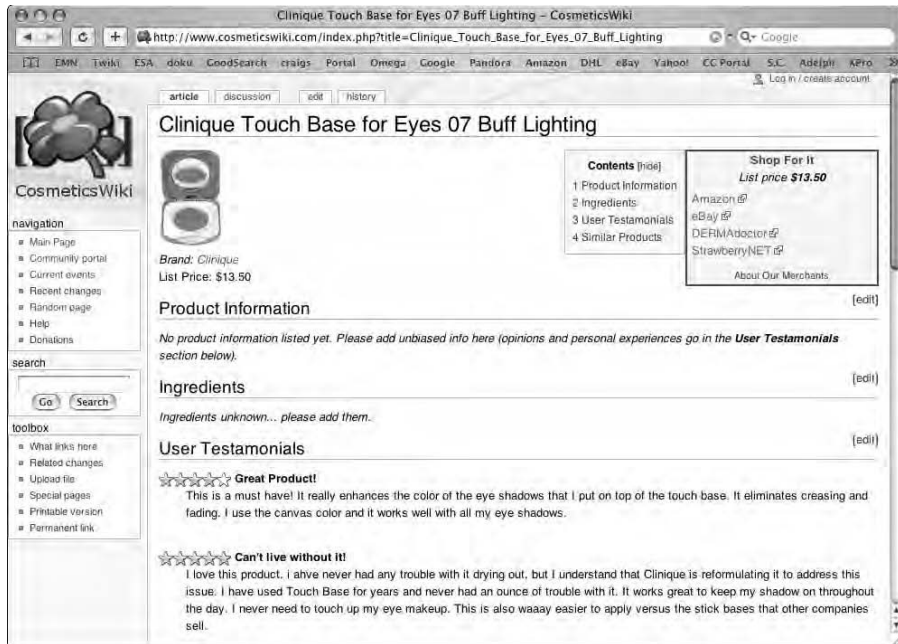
Clinique Touch Base for Eyes 07 Buff Lighting – CosmeticsWiki

http://www.cosmeticswiki.com/index.php?title=Clinique_Touch_Base_for_Eyes_07_Buff_Lighting

Q- Google

EMN Twiki ESA doku GoodSearch craigs Portal Omega Google Pandora Amazon DHL eBay Yahoo! CC Portal S.C. Adelphi KPro

Log in / create account

article discussion edit history

Clinique Touch Base for Eyes 07 Buff Lighting

CosmeticsWiki

navigation
Main Page
Community portal
Current events
Recent changes
Random page
Help
Donations

search
Go Search

toolbox
What links here
Related changes
Upload file
Special pages
Printable version
Permanent link

Brand: Clinique
List Price: $13.50

Contents [hide]
1 Product Information
2 Ingredients
3 User Testamonials
4 Similar Products

Shop For It
List price $13.50
Amazon
eBay
DERMAdoctor
StrawberryNET
About Our Merchants

Product Information [edit]

No product information listed yet. Please add unbiased info here (opinions and personal experiences go in the User Testamonials section below).

Ingredients [edit]

Ingredients unknown... please add them.

User Testamonials [edit]

Great Product!
This is a must have! It really enhances the color of the eye shadows that I put on top of the touch base. It eliminates creasing and fading. I use the canvas color and it works well with all my eye shadows.

Can't live without it!
I love this product. i ahve never had any trouble with it drying out, but I understand that Clinique is reformulating it to address this issue. I have used Touch Base for years and never had an ounce of trouble with it. It works great to keep my shadow on throughout the day. I never need to touch up my eye makeup. This is also waaay easier to apply versus the stick bases that other companies sell.